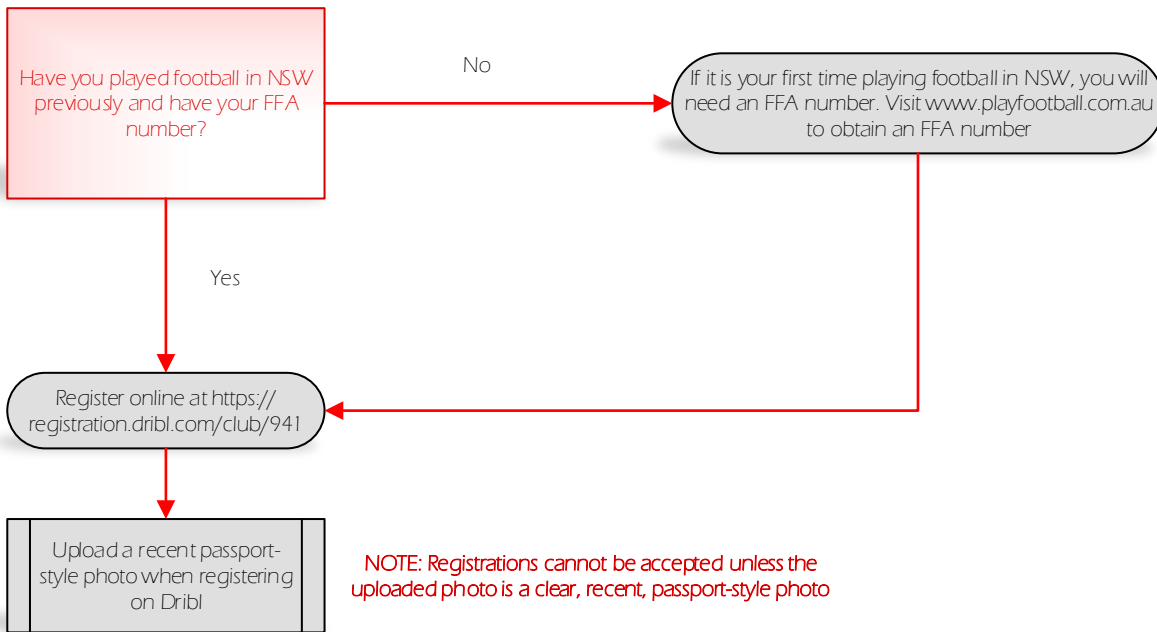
Have you played football in NSW previously and have your FFA number?

No

If it is your first time playing football in NSW, you will need an FFA number. Visit www.playfootball.com.au to obtain an FFA number

Yes

Register online at https://registration.dribl.com/club/941

Upload a recent passport-style photo when registering on Dribl

NOTE: Registrations cannot be accepted unless the uploaded photo is a clear, recent, passport-style photo